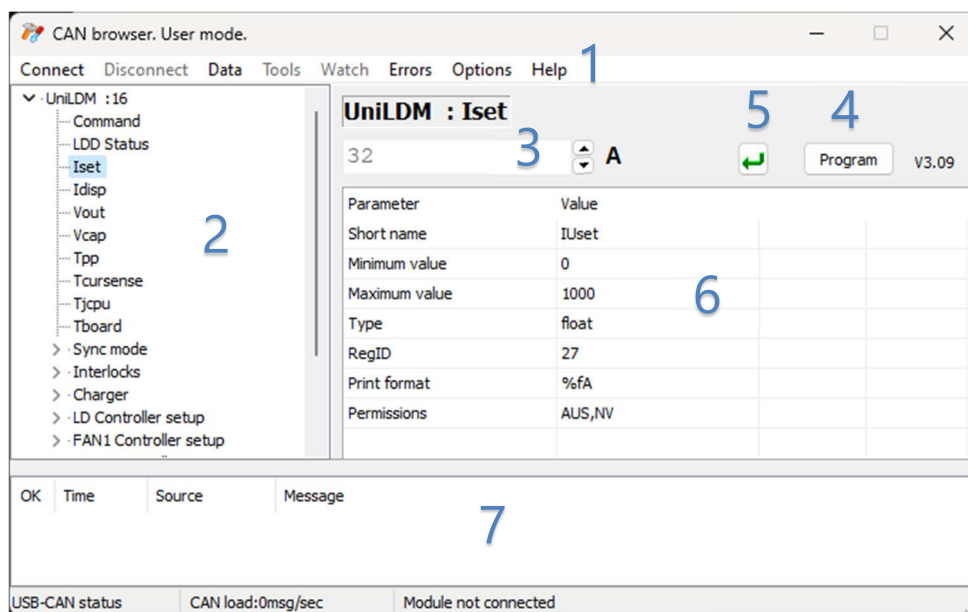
CAN browser. User mode.

Connect Disconnect Data Tools Watch Errors Options Help 1

UniLDM :16
Command
LDD Status
Iset
Idisp
Vout
Vcap
Tpp
Tcursense
Tjcpu
Tboard
Sync mode
Interlocks
Charger
LD Controller setup
FAN1 Controller setup

2

UniLDM : Iset

32 3 A

5 4

Program V3.09

| Parameter | Value |
|---|---|
| Short name | IUset |
| Minimum value | 0 |
| Maximum value | 1000 |
| Type | float |
| RegID | 27 |
| Print format | %fA |
| Permissions | AUS,NV |

6

| OK | Time | Source | Message |
|---|---|---|---|

7

USB-CAN status CAN load:0msg/sec Module not connected